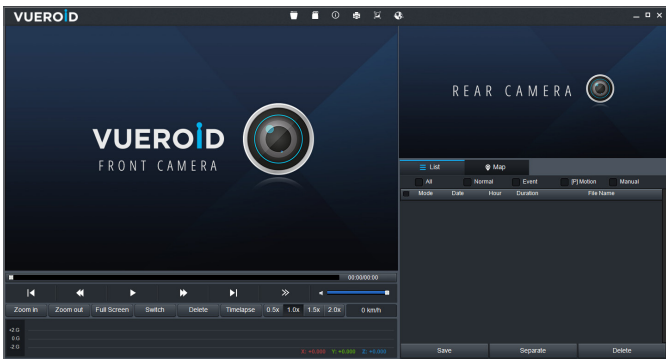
VUEROID

VUEROID
FRONT CAMERA

REAR CAMERA

List
Map

All
Normal
Event
[P]Motion
Manual

Mode
Date
Hour
Duration
File Name

00:00/00:00

Zoom in
Zoom out
Full Screen
Switch
Delete
Timelapse
0.5x
1.0x
1.5x
2.0x
0 km/h

+2.G
0.G
-2.G

X: +0.000
Y: +0.000
Z: +0.000

Save
Separate
Delete